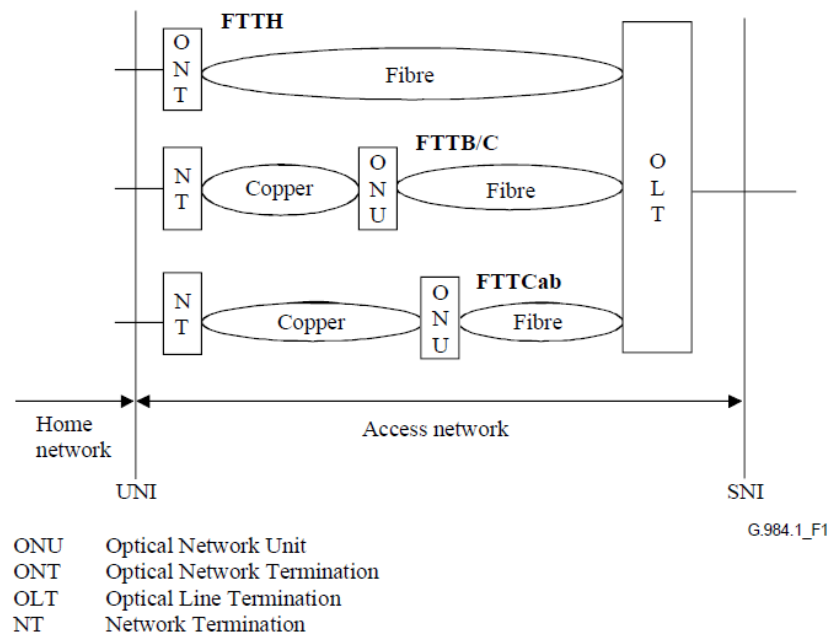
FTTH

ONT

Fibre

FTTB/C

NT

Copper

ONU

Fibre

OLT

FTTCab

NT

Copper

ONU

Fibre

Home network

Access network

UNI

SNI

G.984.1_F1

ONU Optical Network Unit
ONT Optical Network Termination
OLT Optical Line Termination
NT Network Termination